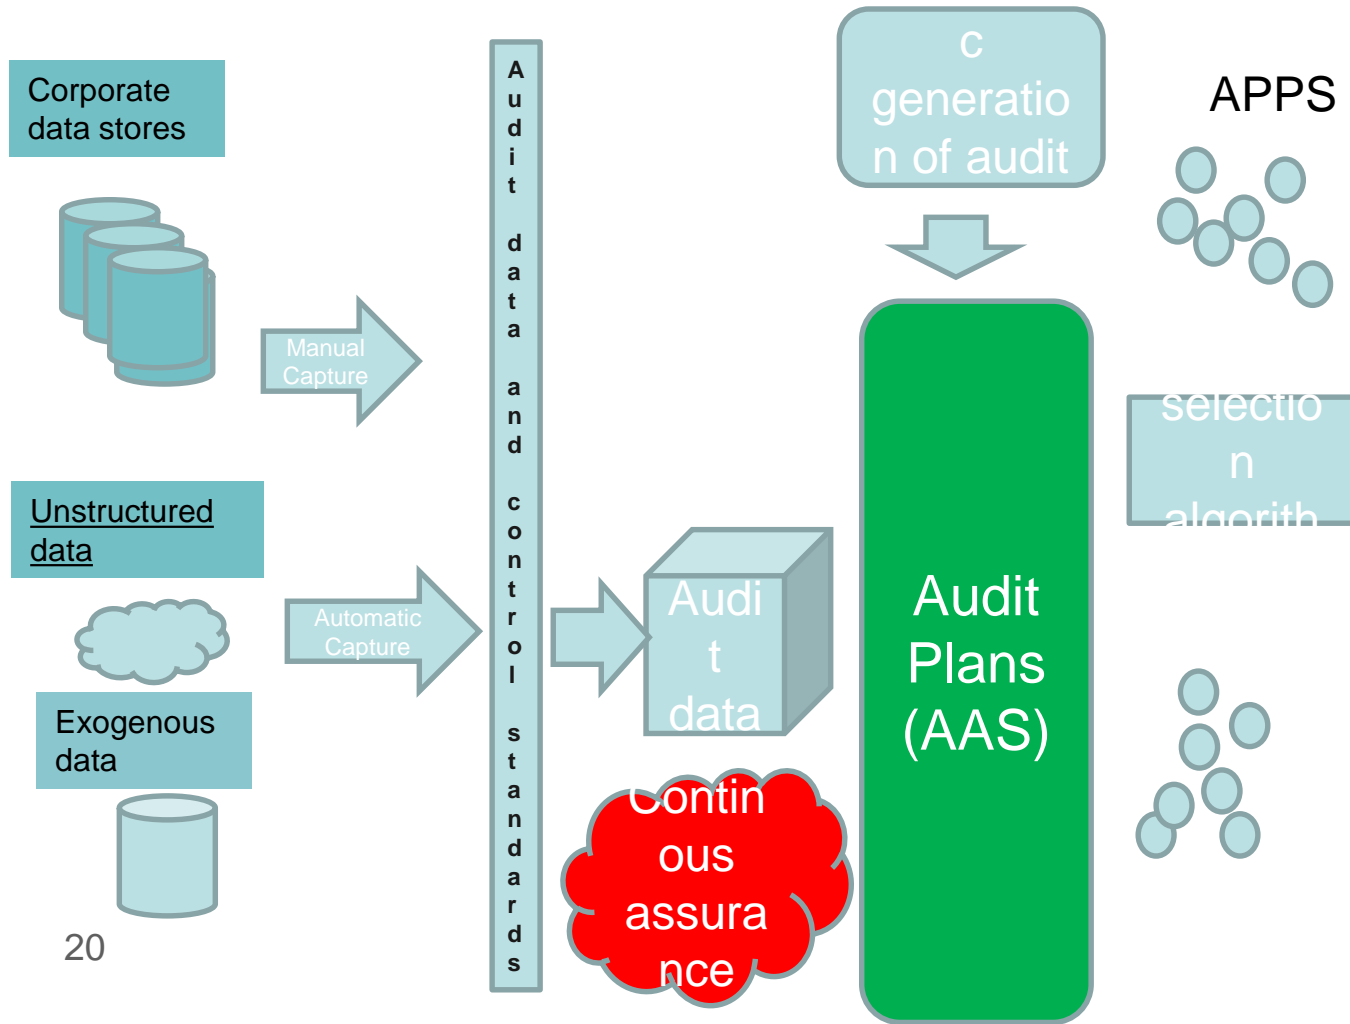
Corporate data stores

Manual Capture

Unstructured data

Automatic Capture

Exogenous data

20

Audit data and control standards

c generation of audit

APPS

Audit data

Audit Plans (AAS)

selection algorith

Continous assurance